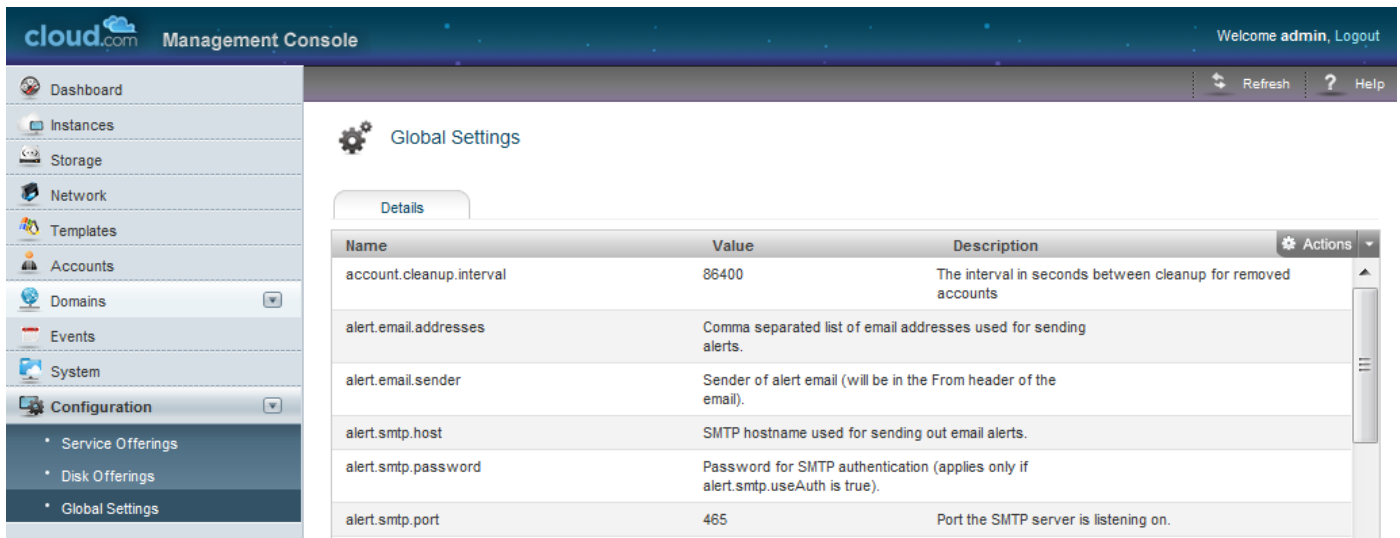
cloud.com Management Console

Welcome admin, Logout

Dashboard
Instances
Storage
Network
Templates
Accounts
Domains
Events
System
Configuration
Service Offerings
Disk Offerings
Global Settings

Refresh
Help

Global Settings

Details

| Name | Value | Description |
|---|---|---|
| account.cleanup.interval | 86400 | The interval in seconds between cleanup for removed accounts |
| alert.email.addresses | Comma separated list of email addresses used for sending alerts. | |
| alert.email.sender | Sender of alert email (will be in the From header of the email). | |
| alert.smtp.host | SMTP hostname used for sending out email alerts. | |
| alert.smtp.password | Password for SMTP authentication (applies only if alert.smtp.useAuth is true). | |
| alert.smtp.port | 465 | Port the SMTP server is listening on. |

Actions